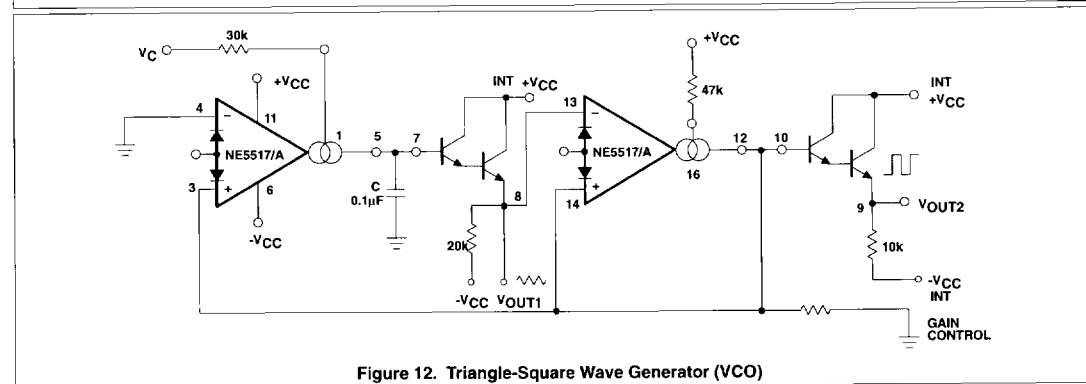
$V_C$
30k
$+V_{CC}$
4
11
1
5
7
INT $+V_{CC}$
NE5517/A
3
6
$-V_{CC}$
C
0.1µF
8
20k
$-V_{CC}$
$V_{OUT1}$
$+V_{CC}$
47k
13
NE5517/A
14
16
12
10
INT
$+V_{CC}$
9
$V_{OUT2}$
10k
$-V_{CC}$
INT
GAIN CONTROL

Figure 12. Triangle-Square Wave Generator (VCO)